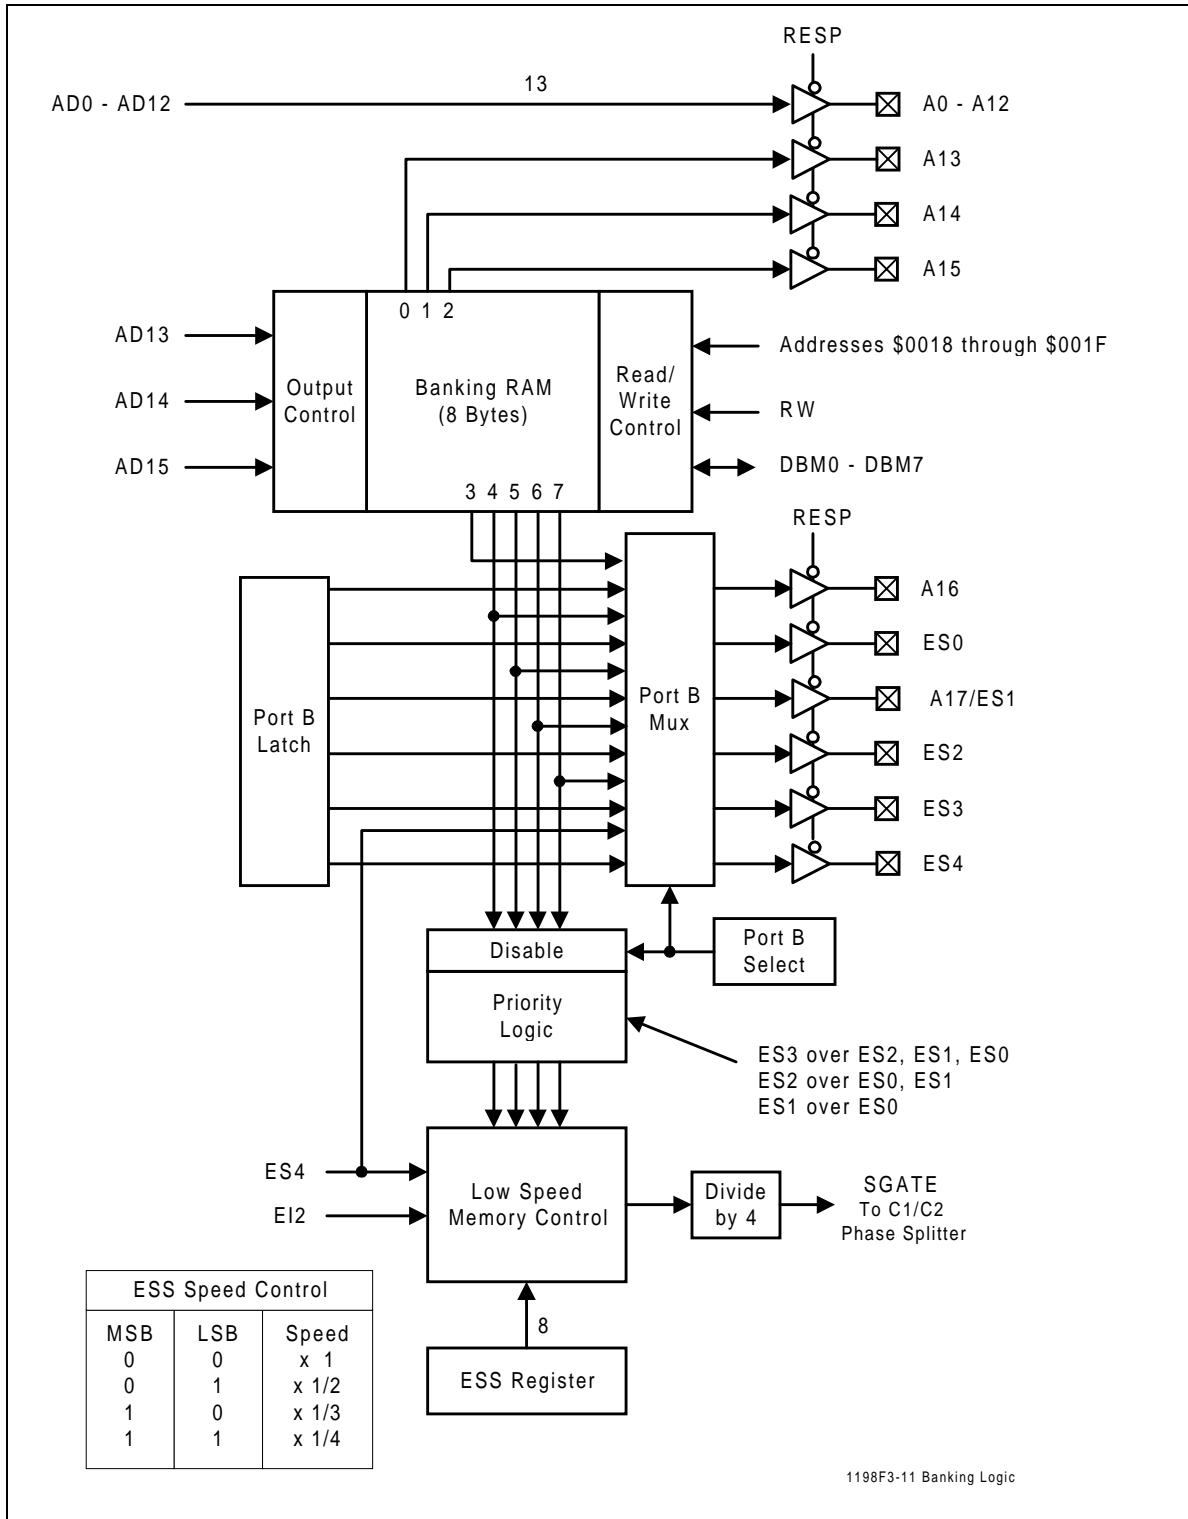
RESP

AD0 - AD12

13

A0 - A12

A13

A14

A15

0 1 2

AD13

AD14

AD15

Output Control

Banking RAM (8 Bytes)

Read/ Write Control

Addresses \$0018 through \$001F

RW

DBM0 - DBM7

3 4 5 6 7

RESP

Port B Latch

Port B Mux

A16

ES0

A17/ES1

ES2

ES3

ES4

Disable

Port B Select

Priority Logic

ES3 over ES2, ES1, ES0
ES2 over ES0, ES1
ES1 over ES0

ES4

EI2

Low Speed Memory Control

Divide by 4

SGATE
To C1/C2
Phase Splitter

8

ESS Register

| ESS Speed Control | | |
|---|---|---|
| MSB | LSB | Speed |
| 0 | 0 | x 1 |
| 0 | 1 | x 1/2 |
| 1 | 0 | x 1/3 |
| 1 | 1 | x 1/4 |

1198F3-11 Banking Logic